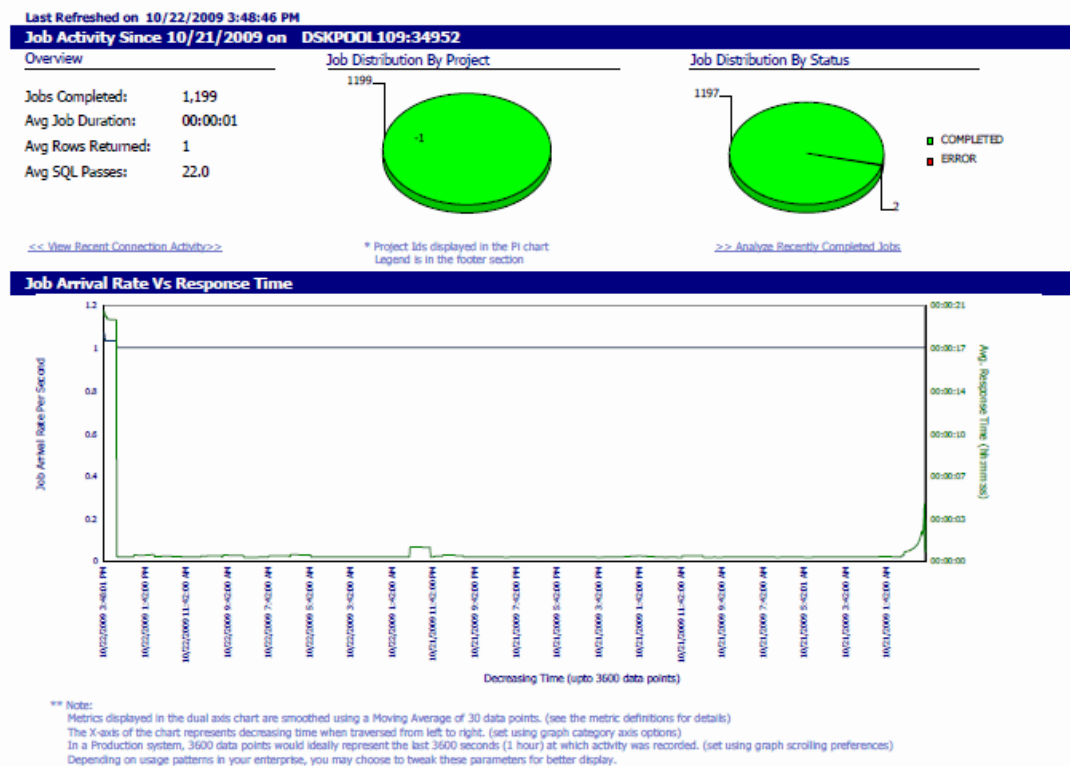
Last Refreshed on 10/22/2009 3:48:46 PM

Job Activity Since 10/21/2009 on DSKPOOL109:34952

Overview

Jobs Completed: 1,199
Avg Job Duration: 00:00:01
Avg Rows Returned: 1
Avg SQL Passes: 22.0

Job Distribution By Project

1199
-1

Job Distribution By Status

1197
2
COMPLETED
ERROR

<< View Recent Connection Activity>>

* Project Ids displayed in the Pi chart Legend is in the footer section

>> Analyze Recently Completed Jobs

Job Arrival Rate Vs Response Time

1.2
1
0.8
0.6
0.4
0.2
0

Job Arrival Rate Per Second

00:00:21
00:00:17
00:00:14
00:00:10
00:00:07
00:00:03
00:00:00

Avg. Response Time (hh:mm:ss)

10/22/2009 3:48:01 PM
10/22/2009 1:42:00 PM
10/22/2009 11:42:00 AM
10/22/2009 9:42:00 AM
10/22/2009 7:42:00 AM
10/22/2009 5:42:00 AM
10/22/2009 3:42:00 AM
10/22/2009 1:42:00 AM
10/21/2009 11:42:00 PM
10/21/2009 9:42:00 PM
10/21/2009 7:42:00 PM
10/21/2009 5:42:00 PM
10/21/2009 3:42:00 PM
10/21/2009 1:42:00 PM
10/21/2009 11:42:00 AM
10/21/2009 9:42:00 AM
10/21/2009 7:42:00 AM
10/21/2009 5:42:01 AM
10/21/2009 3:42:00 AM
10/21/2009 1:42:00 AM

Decreasing Time (upto 3600 data points)

** Note:
Metrics displayed in the dual axis chart are smoothed using a Moving Average of 30 data points. (see the metric definitions for details)
The X-axis of the chart represents decreasing time when traversed from left to right. (set using graph category axis options)
In a Production system, 3600 data points would ideally represent the last 3600 seconds (1 hour) at which activity was recorded. (set using graph scrolling preferences)
Depending on usage patterns in your enterprise, you may choose to tweak these parameters for better display.